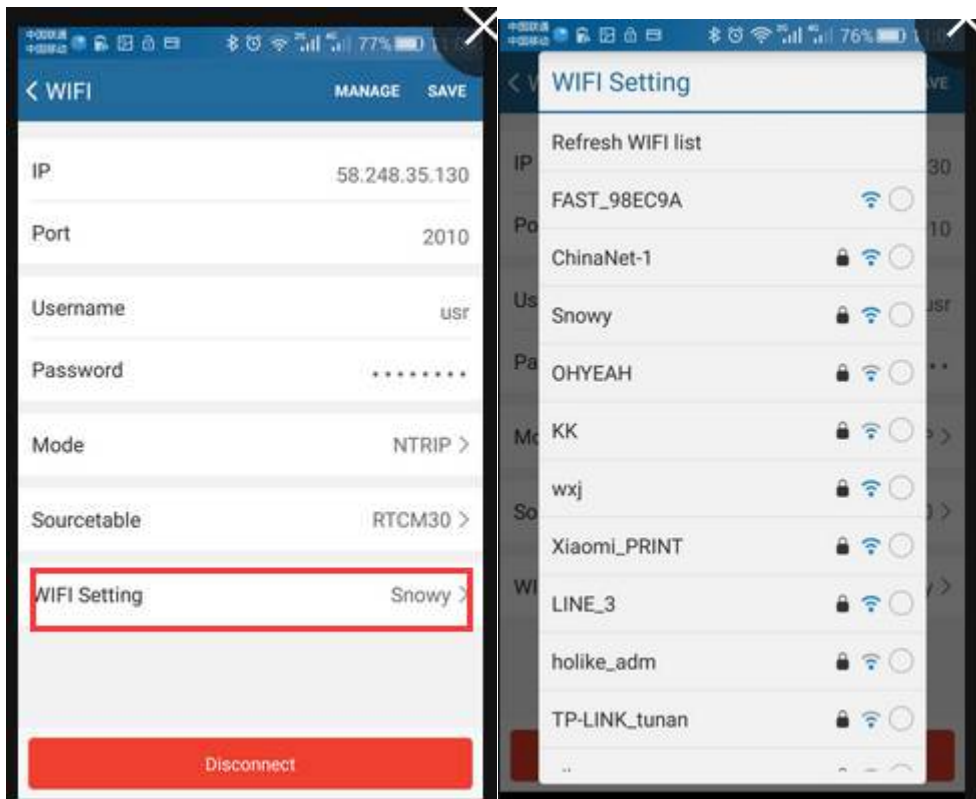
77%

< WIFI MANAGE SAVE

IP 58.248.35.130

Port 2010

Username usr

Password ••••••••

Mode NTRIP >

Sourcetable RTCM30 >

WIFI Setting Snowy >

Disconnect

76%

WIFI Setting

Refresh WIFI list

FAST_98EC9A

ChinaNet-1

Snowy

OHYEAH

KK

wxj

Xiaomi_PRINT

LINE_3

holike_adm

TP-LINK_tunan

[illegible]